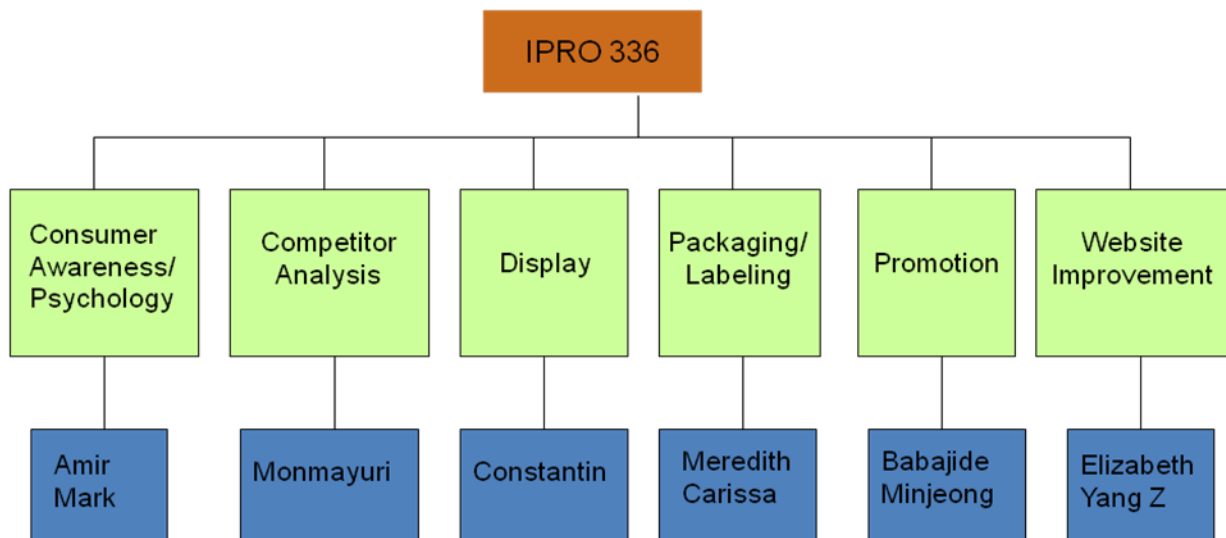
IPRO 336

Consumer Awareness/ Psychology

Competitor Analysis

Display

Packaging/ Labeling

Promotion

Website Improvement

Amir
Mark

Monmayuri

Constantin

Meredith
Carissa

Babajide
Minjeong

Elizabeth
Yang Z